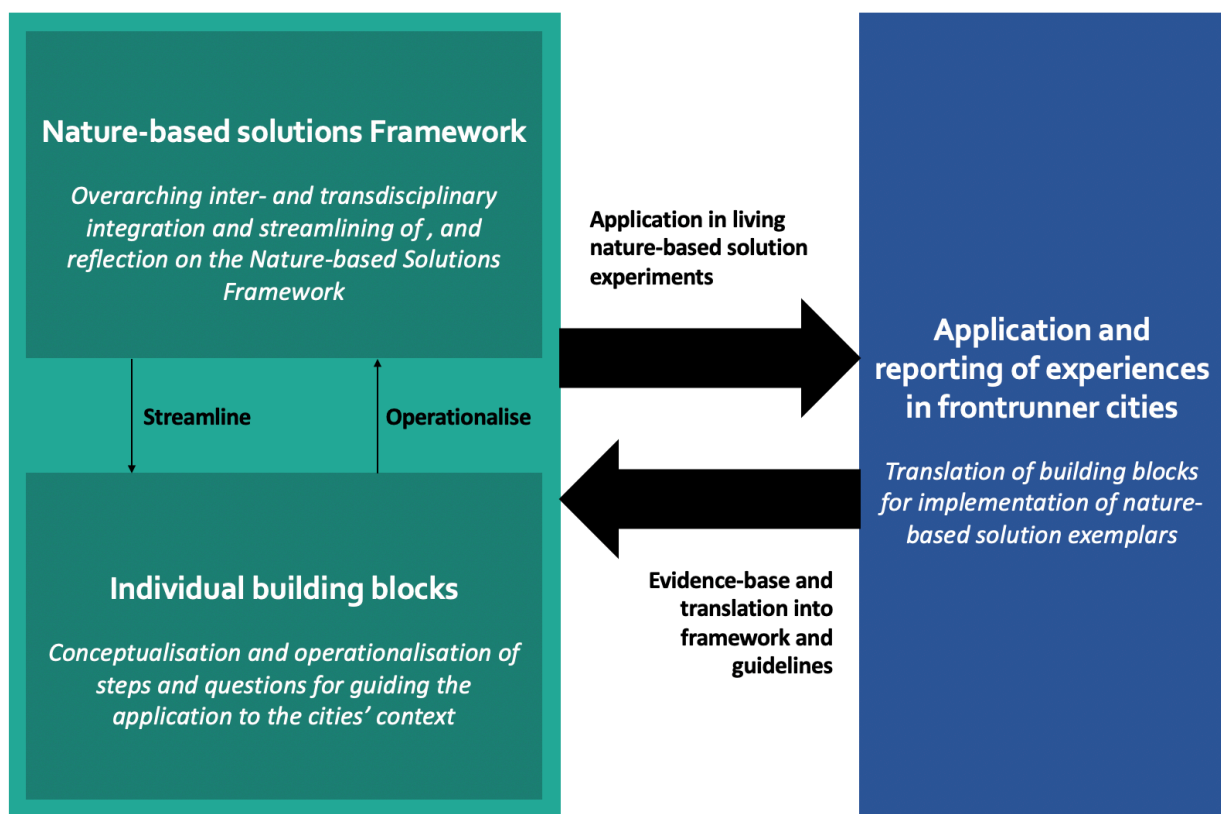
Nature-based solutions Framework

Overarching inter- and transdisciplinary integration and streamlining of , and reflection on the Nature-based Solutions Framework

Streamline

Operationalise

Individual building blocks

Conceptualisation and operationalisation of steps and questions for guiding the application to the cities' context

Application in living nature-based solution experiments

Evidence-base and translation into framework and guidelines

Application and reporting of experiences in frontrunner cities

Translation of building blocks for implementation of nature-based solution exemplars